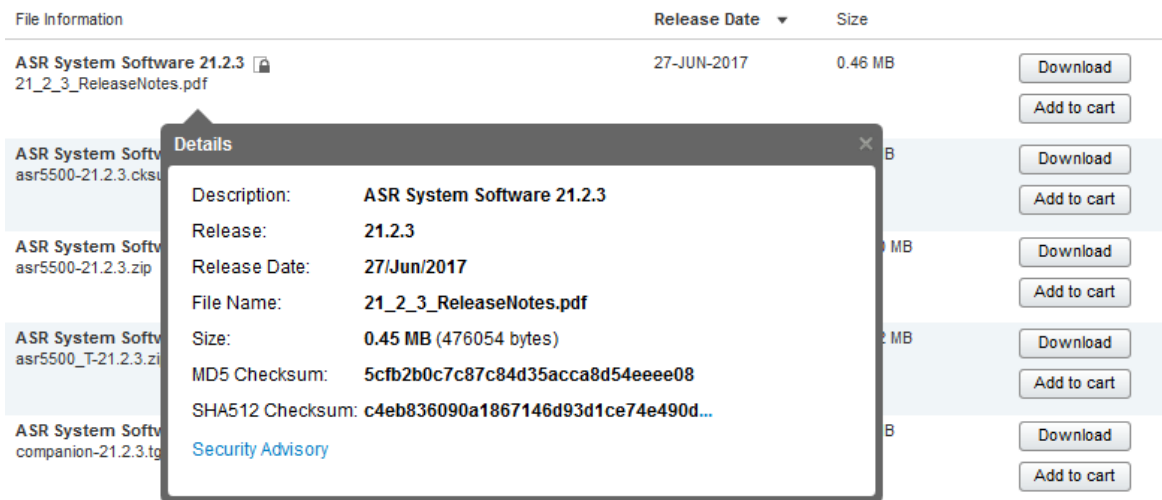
| File Information | Release Date | Size | |
|---|---|---|---|
| ASR System Software 21.2.3 21_2_3_ReleaseNotes.pdf | 27-JUN-2017 | 0.46 MB | Download Add to cart |
| ASR System Softw asr5500-21.2.3.cksu | | B | Download Add to cart |
| ASR System Softw asr5500-21.2.3.zip | | MB | Download Add to cart |
| ASR System Softw asr5500_T-21.2.3.zi | | MB | Download Add to cart |
| ASR System Softw companion-21.2.3.tg | | B | Download Add to cart |

Details

×

Description: ASR System Software 21.2.3
Release: 21.2.3
Release Date: 27/Jun/2017
File Name: 21_2_3_ReleaseNotes.pdf
Size: 0.45 MB (476054 bytes)
MD5 Checksum: 5cfb2b0c7c87c84d35acca8d54eeee08
SHA512 Checksum: c4eb836090a1867146d93d1ce74e490d...

Security Advisory